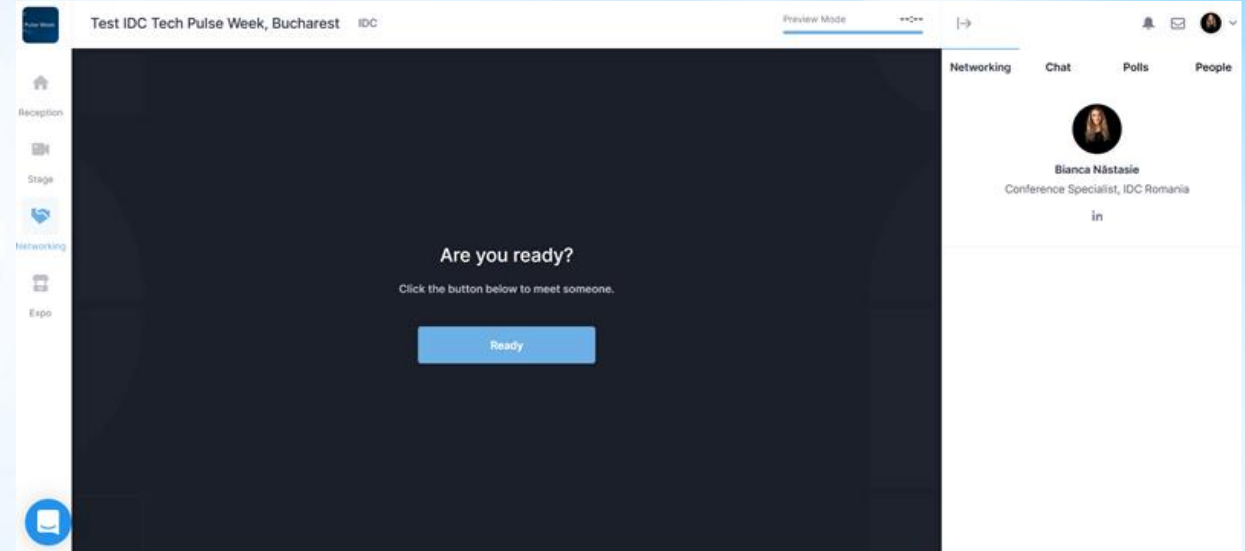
Pulse Week

Test IDC Tech Pulse Week, Bucharest IDC

Preview Mode --:--

Reception

Stage

Networking

Expo

Are you ready?

Click the button below to meet someone.

Ready

Networking Chat Polls People

Bianca Năstasie

Conference Specialist, IDC Romania

in